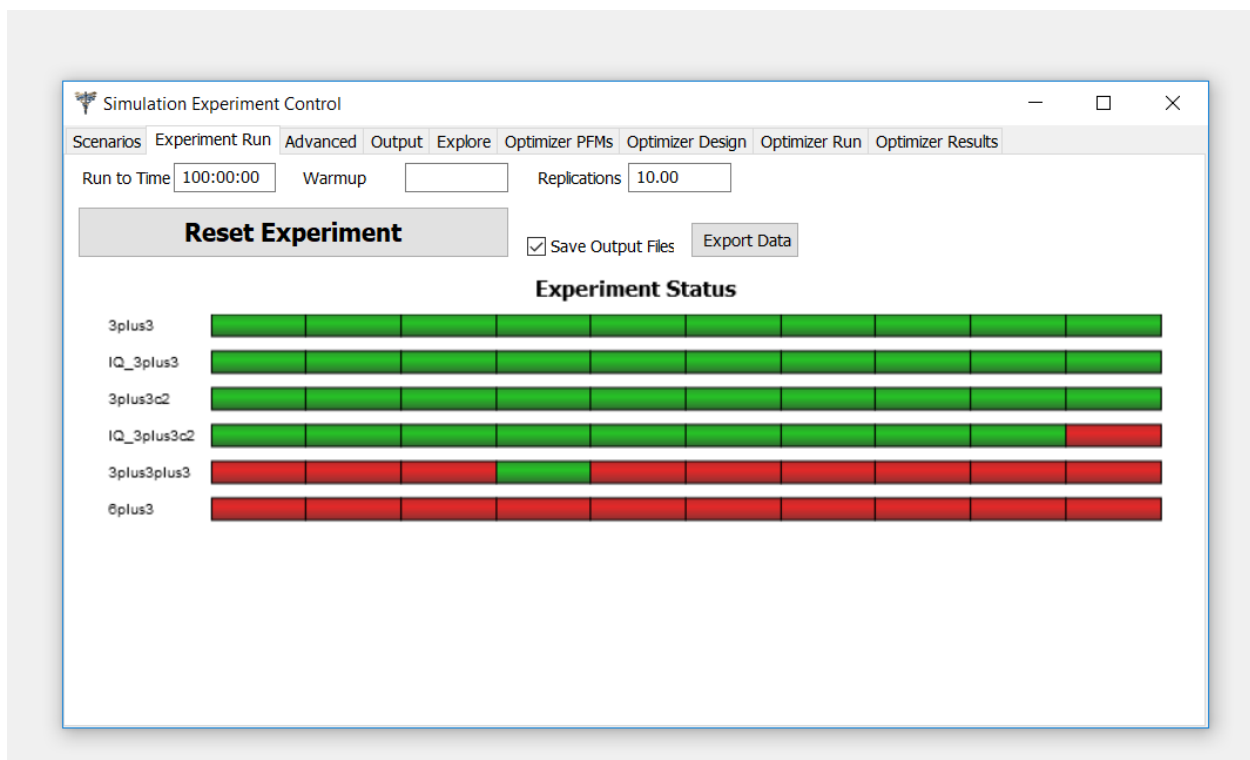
Simulation Experiment Control

Scenarios | Experiment Run | Advanced | Output | Explore | Optimizer PFMs | Optimizer Design | Optimizer Run | Optimizer Results

Run to Time 100:00:00 Warmup Replications 10.00

Reset Experiment

Save Output Files

Export Data

Experiment Status

3plus3

IQ_3plus3

3plus3c2

IQ_3plus3c2

3plus3plus3

6plus3